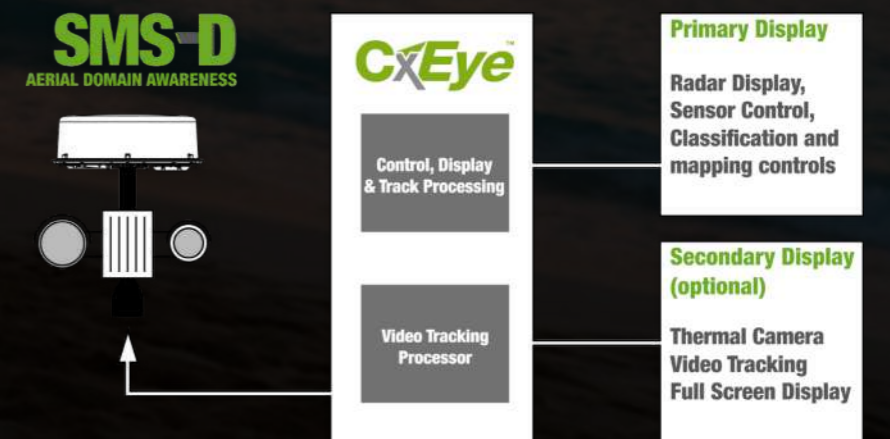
SMS-D
AERIAL DOMAIN AWARENESS

CxEye™

Control, Display & Track Processing

Video Tracking Processor

Primary Display

Radar Display, Sensor Control, Classification and mapping controls

Secondary Display (optional)

Thermal Camera Video Tracking Full Screen Display